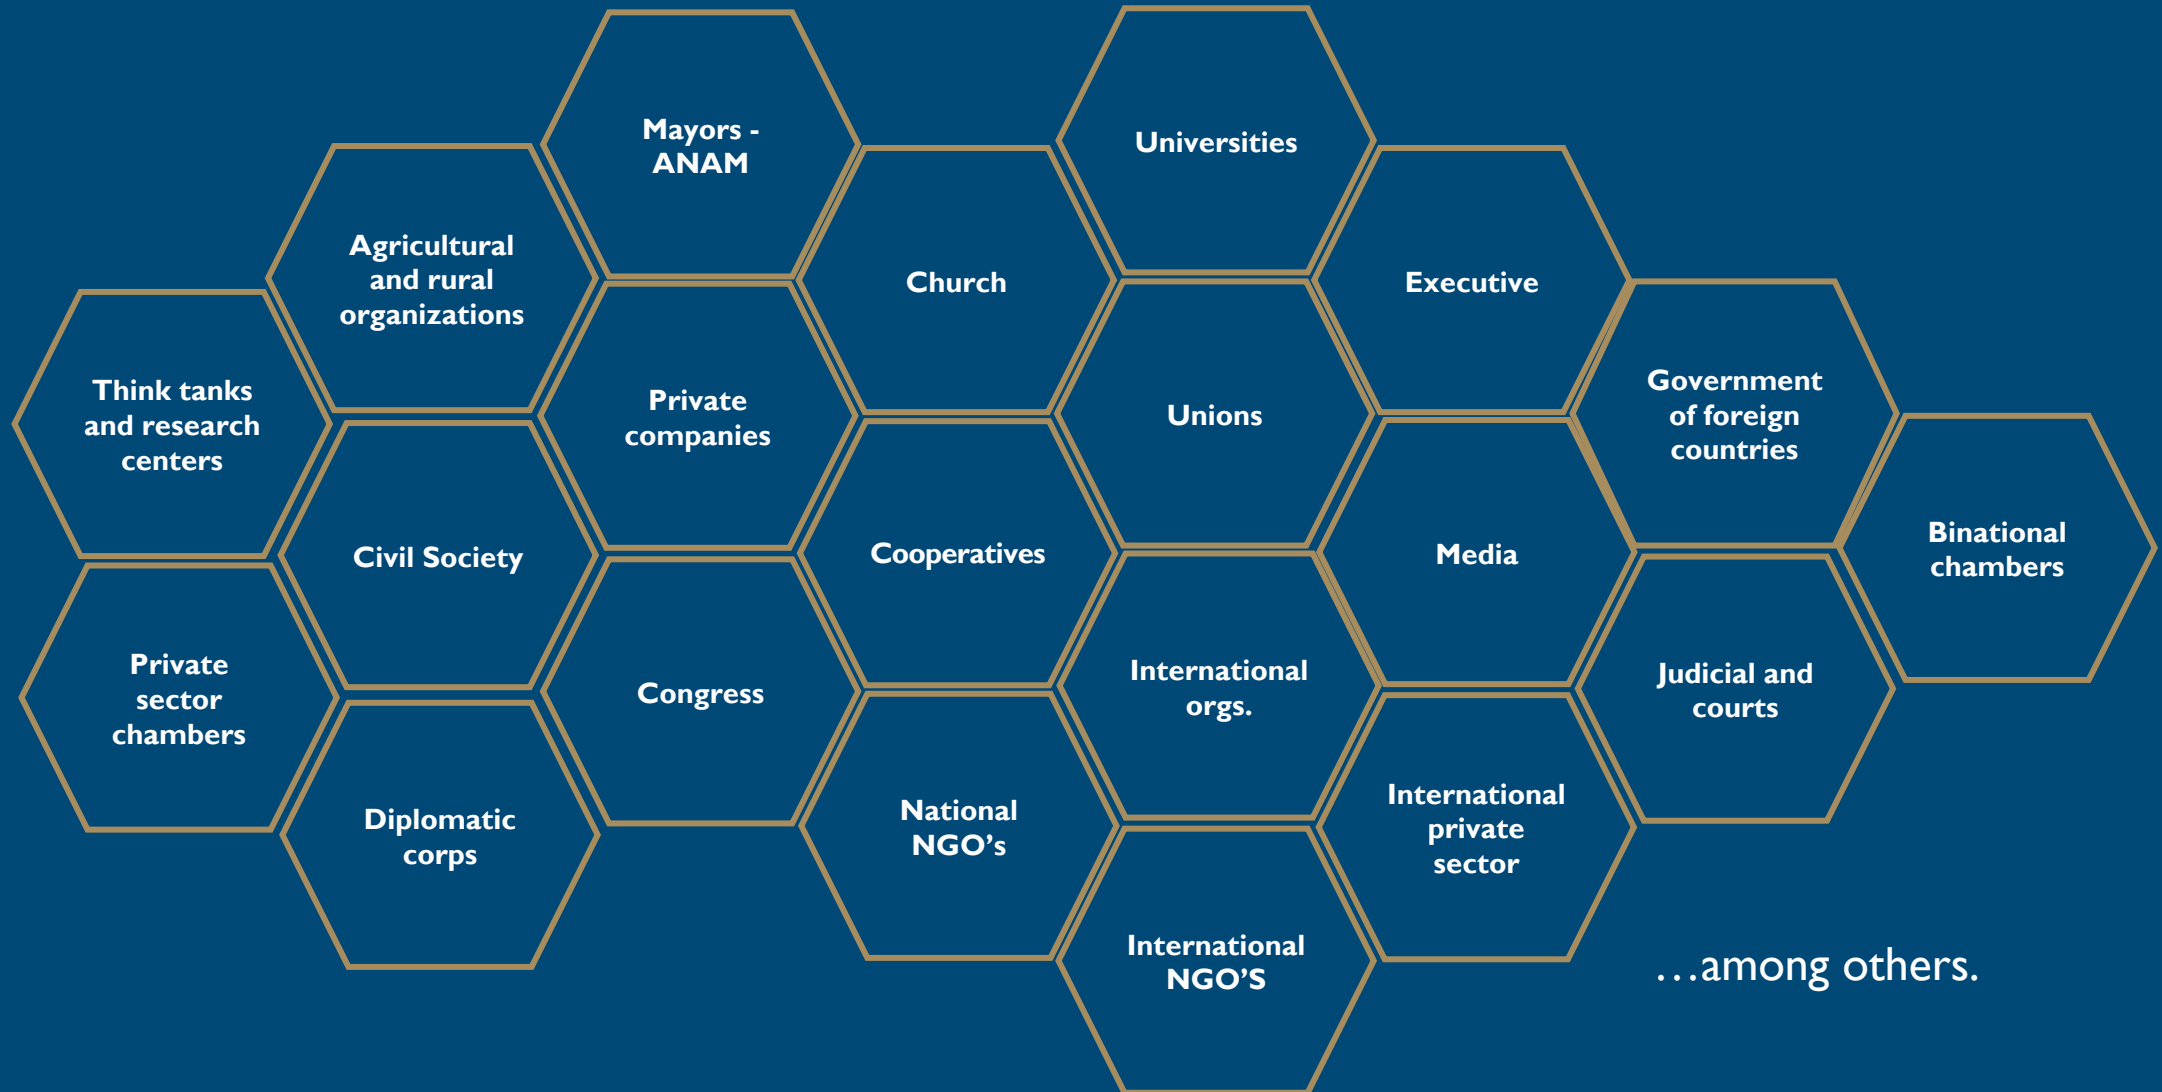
Mayors - ANAM

Universities

Agricultural and rural organizations

Church

Executive

Think tanks and research centers

Private companies

Unions

Government of foreign countries

Civil Society

Cooperatives

Media

Binational chambers

Private sector chambers

Congress

International orgs.

Judicial and courts

Diplomatic corps

National NGO's

International private sector

International NGO'S

…among others.